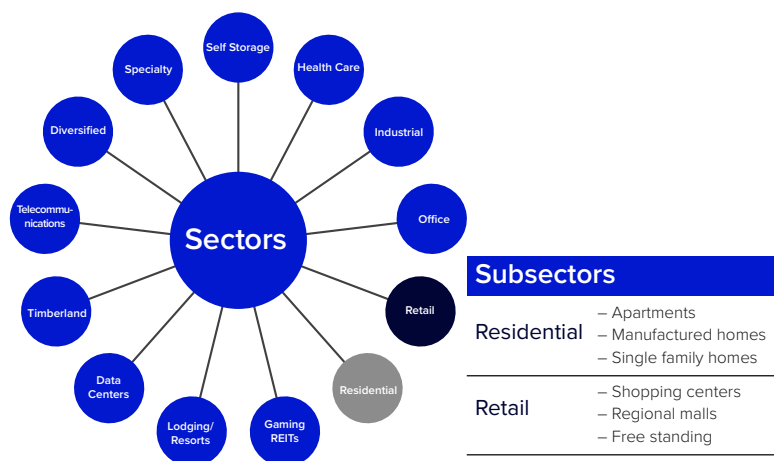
Self Storage

Specialty

Health Care

Diversified

Industrial

Telecommunications

Office

Sectors

Timberland

Retail

Data Centers

Residential

Lodging/ Resorts

Gaming REITs

| Subsectors | |
|---|---|
| Residential | – Apartments<br>– Manufactured homes<br>– Single family homes |
| Retail | – Shopping centers<br>– Regional malls<br>– Free standing |